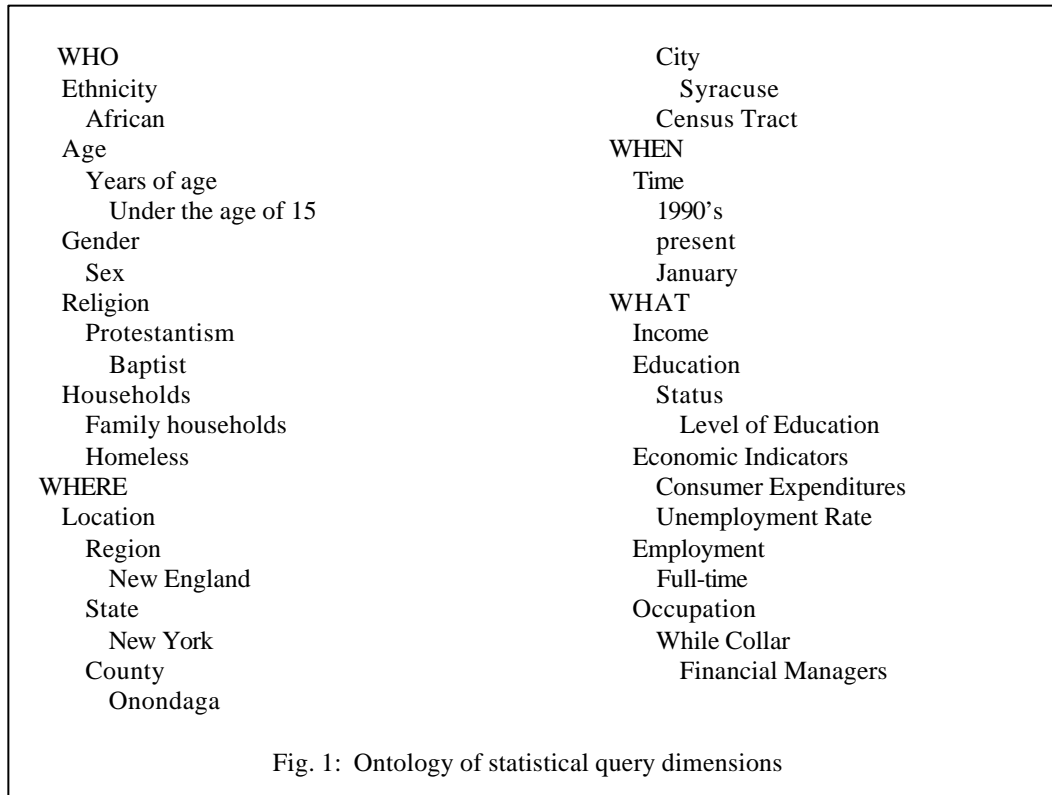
WHO
Ethnicity
African
Age
Years of age
Under the age of 15
Gender
Sex
Religion
Protestantism
Baptist
Households
Family households
Homeless
WHERE
Location
Region
New England
State
New York
County
Onondaga

City
Syracuse
Census Tract
WHEN
Time
1990's
present
January
WHAT
Income
Education
Status
Level of Education
Economic Indicators
Consumer Expenditures
Unemployment Rate
Employment
Full-time
Occupation
While Collar
Financial Managers

Fig. 1: Ontology of statistical query dimensions